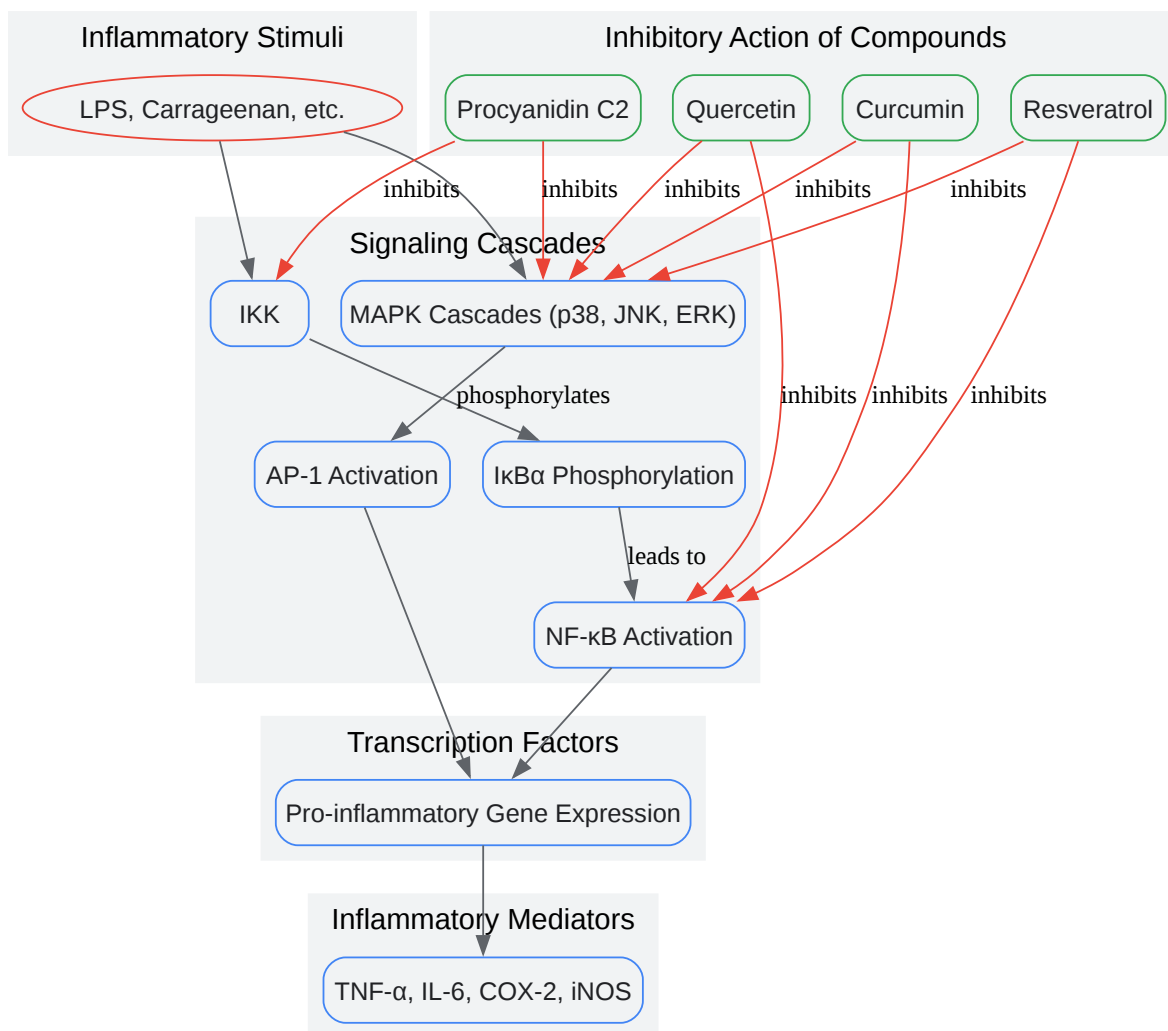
Inflammatory Stimuli

LPS, Carrageenan, etc.

Inhibitory Action of Compounds

Procyanidin C2

Quercetin

Curcumin

Resveratrol

inhibits

inhibits

inhibits

inhibits

inhibits

Signaling Cascades

IKK

MAPK Cascades (p38, JNK, ERK)

phosphorylates

inhibits

inhibits

inhibits

AP-1 Activation

IκBα Phosphorylation

leads to

NF-κB Activation

Transcription Factors

Pro-inflammatory Gene Expression

Inflammatory Mediators

TNF-α, IL-6, COX-2, iNOS